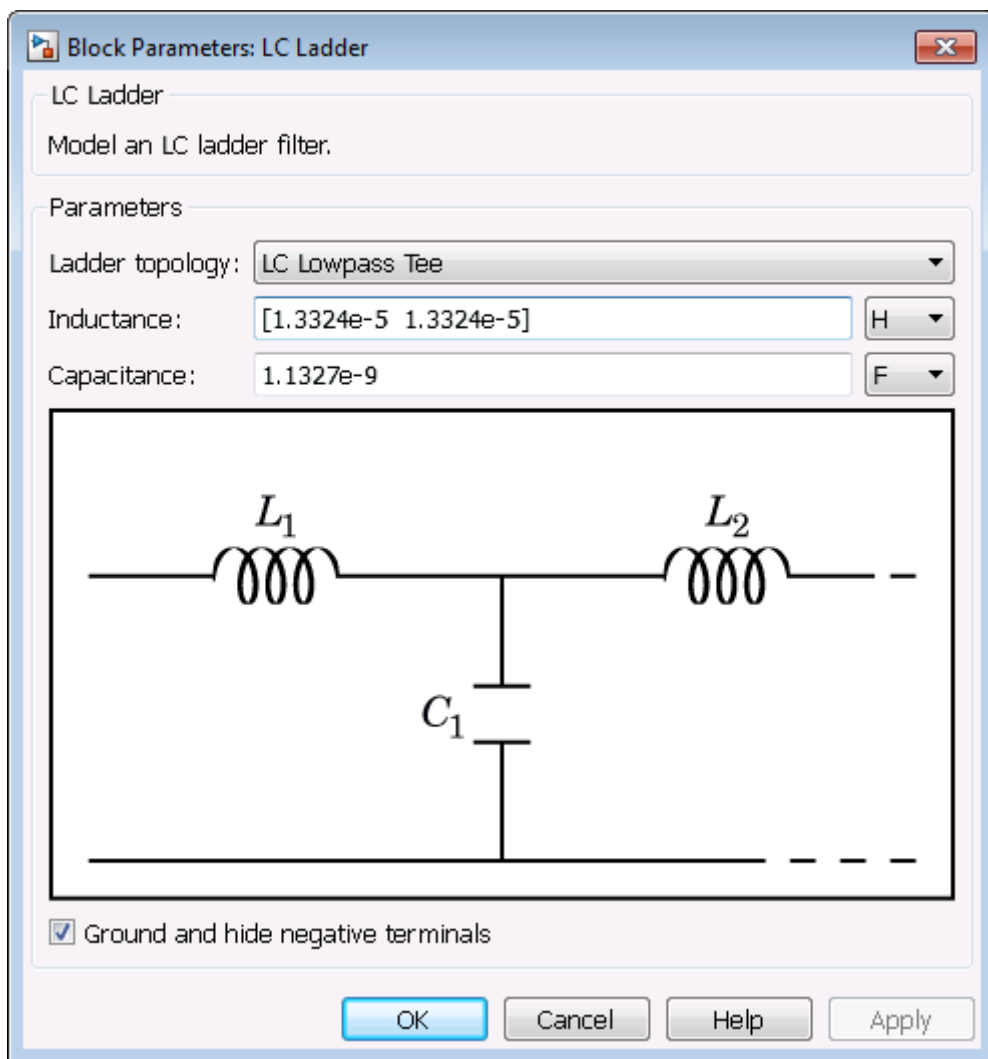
Block Parameters: LC Ladder

LC Ladder

Model an LC ladder filter.

Parameters

Ladder topology: LC Lowpass Tee

Inductance: [1.3324e-5 1.3324e-5] H

Capacitance: 1.1327e-9 F

$L_1$

$L_2$

$C_1$

Ground and hide negative terminals

OK Cancel Help Apply